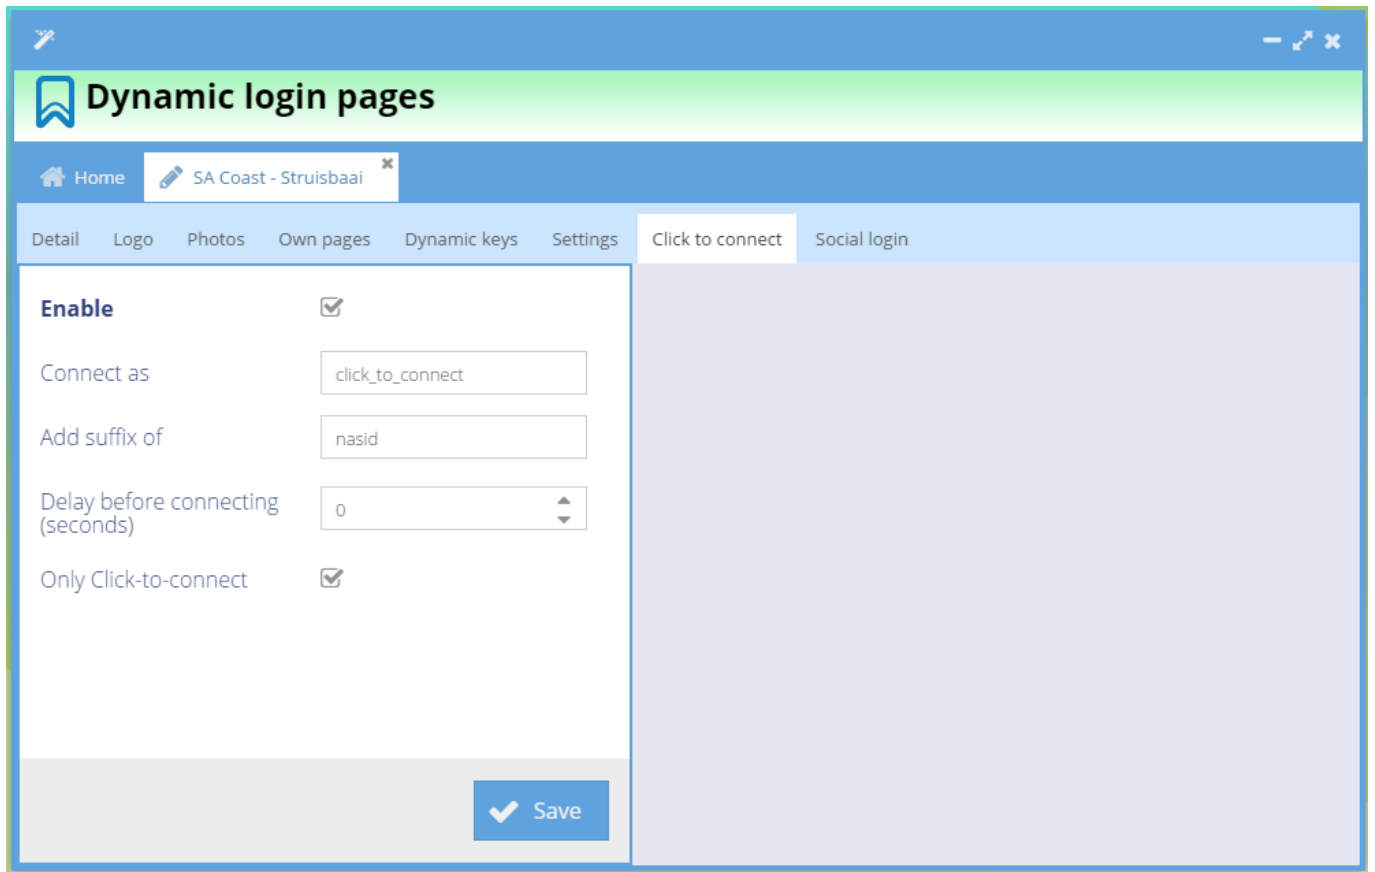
Dynamic login pages

Home
SA Coast - Struisbaai

Detail
Logo
Photos
Own pages
Dynamic keys
Settings
Click to connect
Social login

Enable

Connect as
click_to_connect

Add suffix of
nasid

Delay before connecting (seconds)
0

Only Click-to-connect

Save